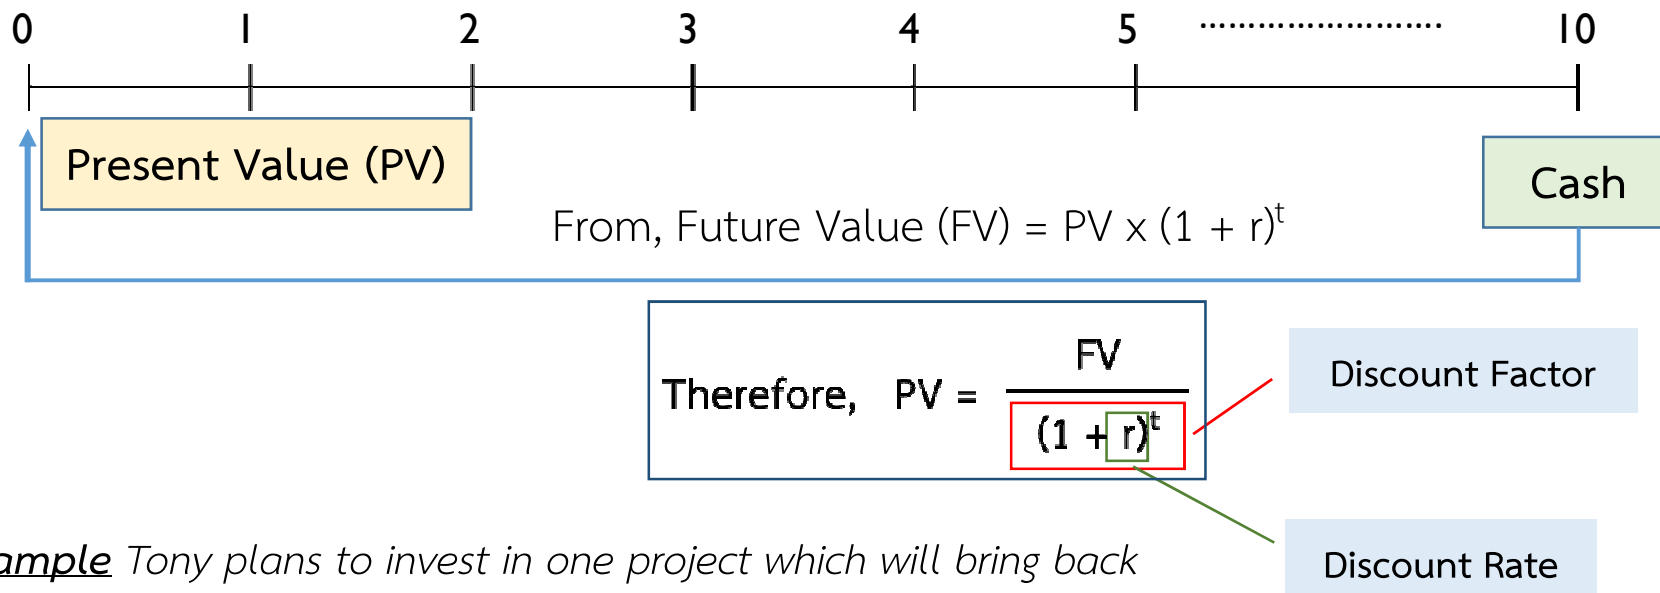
0 1 2 3 4 5 ......................... 10

Present Value (PV)

Cash

From, Future Value (FV) = PV x $(1 + r)^t$

Therefore, PV = $\frac{FV}{(1 + r)^t}$

Discount Factor

Discount Rate

ample Tony plans to invest in one project which will bring back